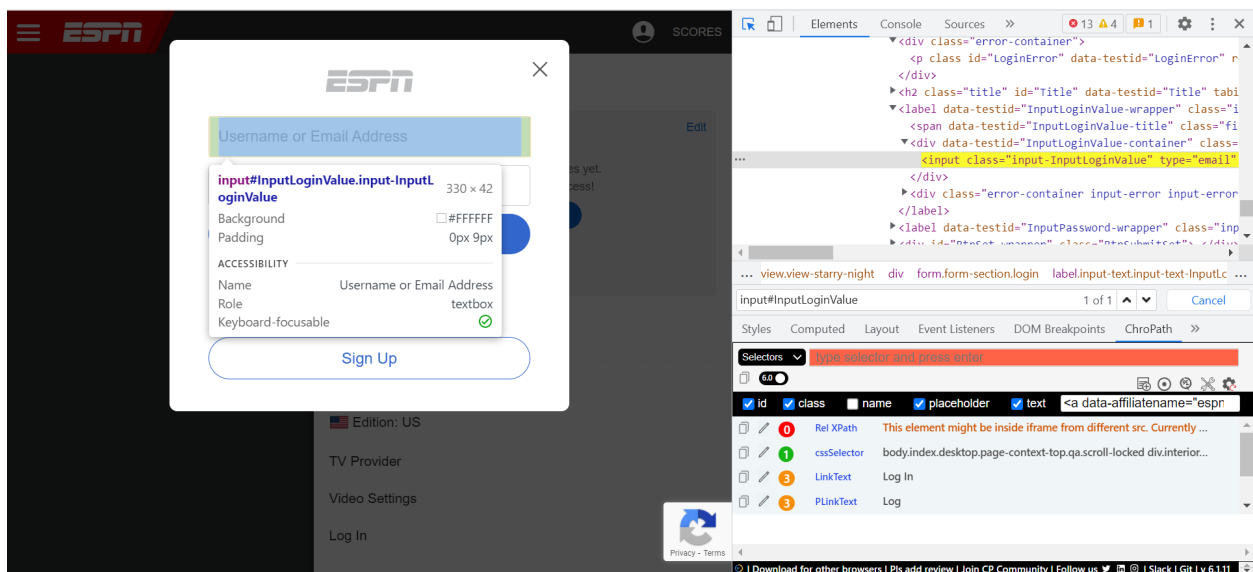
ESPN SCORES

ESPN

Username or Email Address

input#InputLoginValue.input-InputLoginValue 330 × 42
Background #FFFFFF
Padding 0px 9px
ACCESSIBILITY
Name Username or Email Address
Role textbox
Keyboard-focusable

Edit
es yet.
ess!

Sign Up

Edition: US
TV Provider
Video Settings
Log In

Privacy - Terms

Elements Console Sources » 13 4 1

<div class="error-container">
<p class id="LoginError" data-testid="LoginError" r
</div>
<h2 class="title" id="Title" data-testid="Title" tabi
<label data-testid="InputLoginValue-wrapper" class="i
<span data-testid="InputLoginValue-title" class="fi
<div data-testid="InputLoginValue-container" class=
<input class="input-InputLoginValue" type="email"
</div>
<div class="error-container input-error input-error
</label>
<label data-testid="InputPassword-wrapper" class="inp

... view.view-starry-night div form.form-section.login label.input-text.input-text-InputLc

input#InputLoginValue 1 of 1 Cancel

Styles Computed Layout Event Listeners DOM Breakpoints ChroPath »

Selectors type selector and press enter
6.0
id class name placeholder text <a data-affiliatename="espn

0 Rel XPath This element might be inside iframe from different src. Currently ...
1 cssSelector body.index.desktop.page-context-top.qa.scroll-locked div.interior...
3 LinkText Log In
3 PLinkText Log

| Download for other browsers | Pls add review | Join CP Community | Follow us | Slack | Git | v 6.1.11